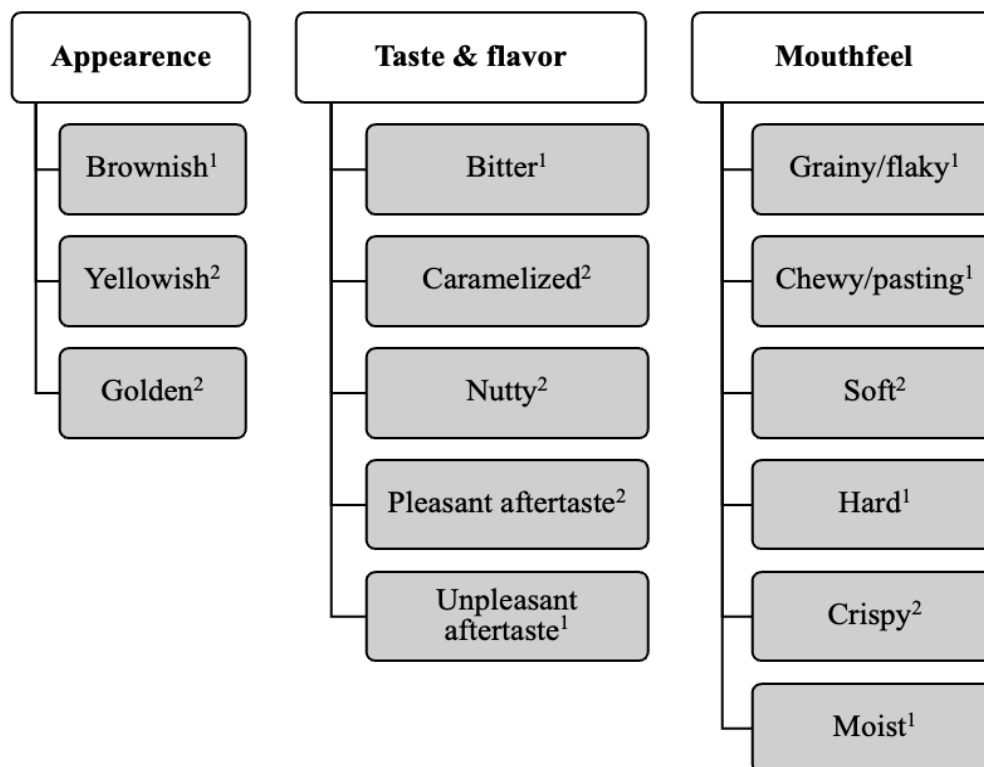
Appearence

Brownish$^1$

Yellowish$^2$

Golden$^2$

Taste & flavor

Bitter$^1$

Caramelized$^2$

Nutty$^2$

Pleasant aftertaste$^2$

Unpleasant aftertaste$^1$

Mouthfeel

Grainy/flaky$^1$

Chewy/pasting$^1$

Soft$^2$

Hard$^1$

Crispy$^2$

Moist$^1$